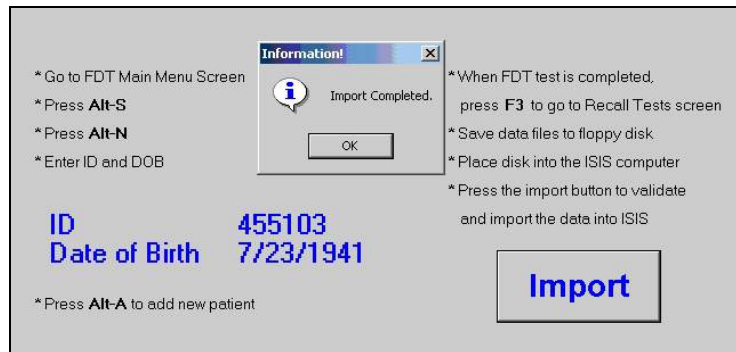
* Go to FDT Main Menu Screen

* Press **Alt-S**

* Press **Alt-N**

* Enter ID and DOB

Information!

Import Completed.

OK

* When FDT test is completed, press **F3** to go to Recall Tests screen

* Save data files to floppy disk

* Place disk into the ISIS computer

* Press the import button to validate and import the data into ISIS

ID 455103
Date of Birth 7/23/1941

* Press **Alt-A** to add new patient

Import